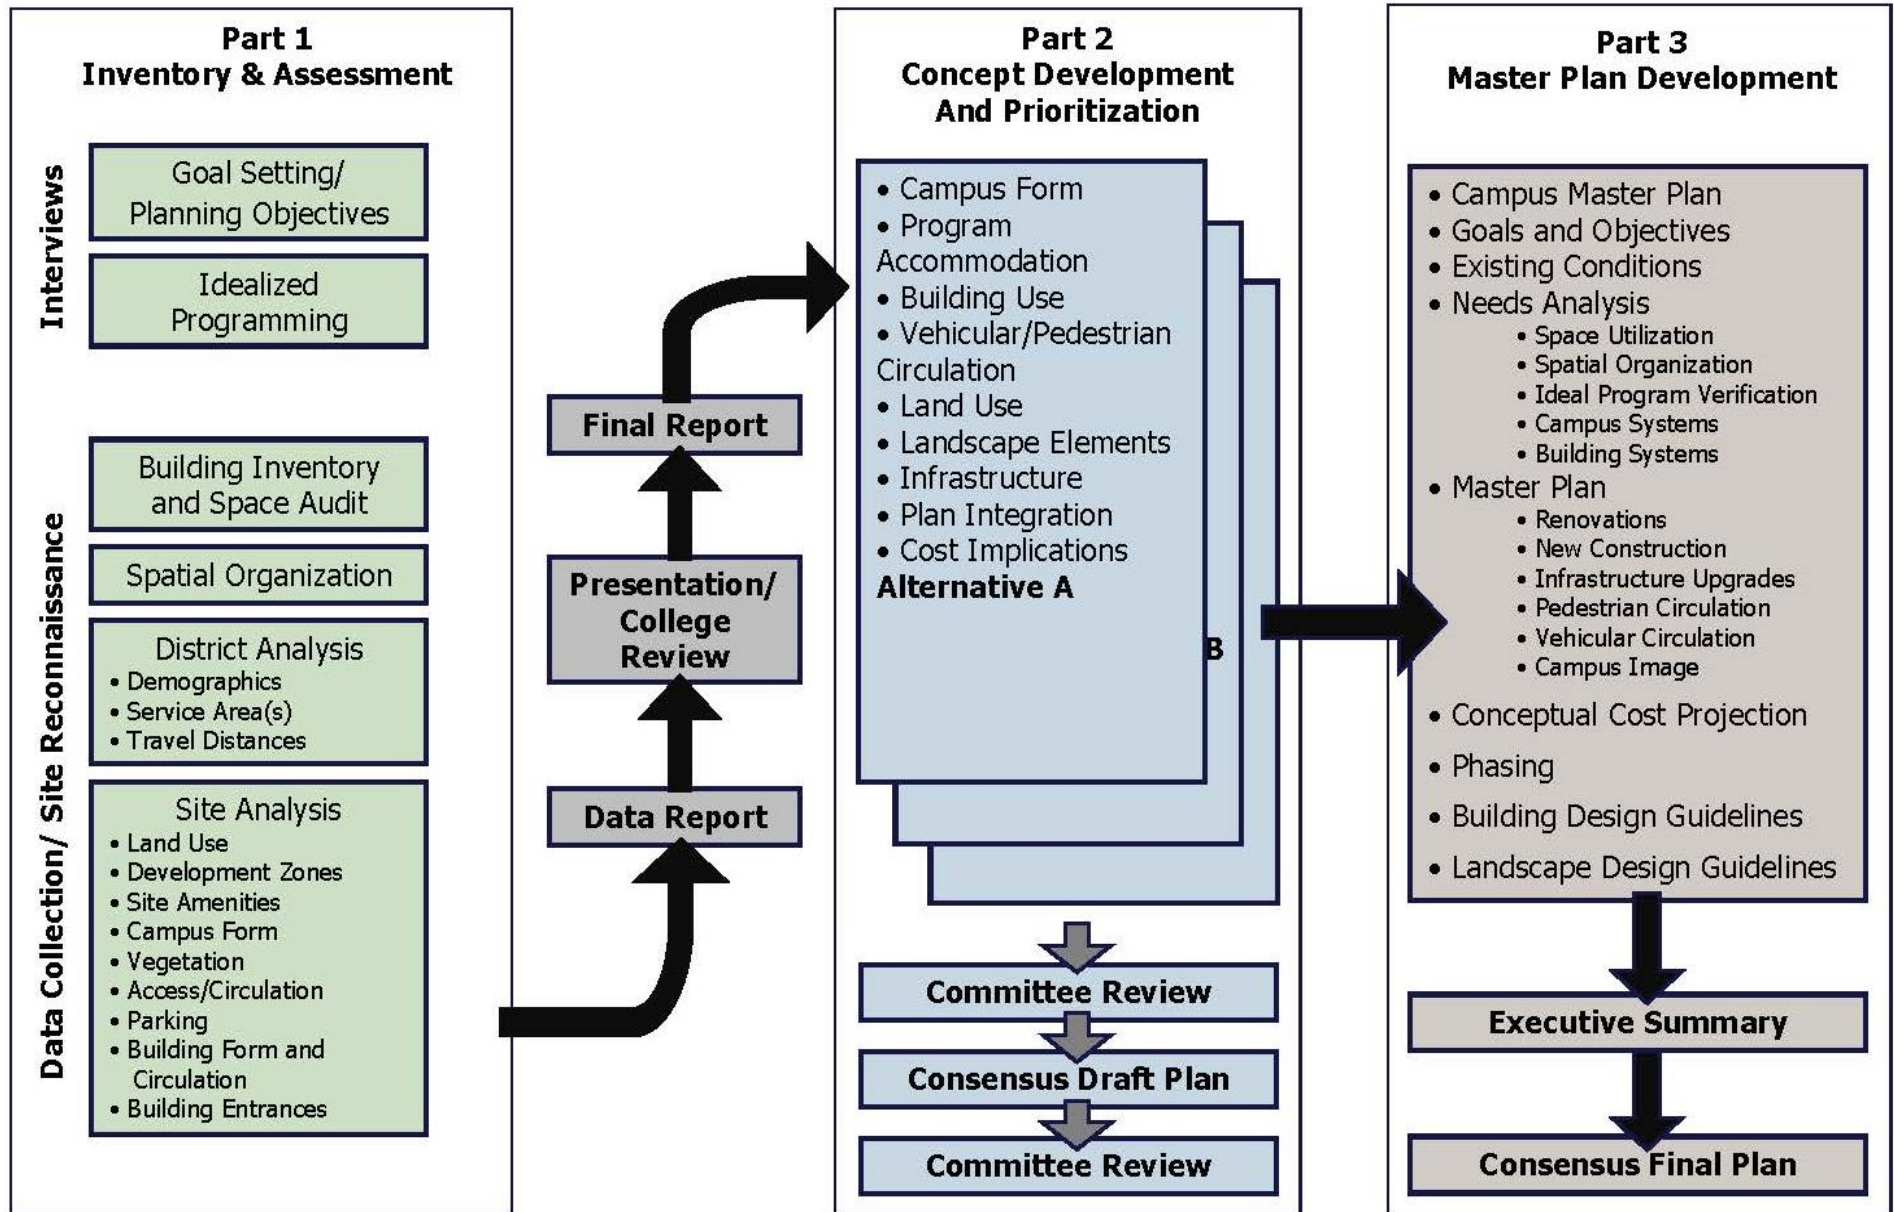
Part 1
Inventory & Assessment

Interviews

Goal Setting/ Planning Objectives

Idealized Programming

Data Collection/ Site Reconnaissance

Building Inventory and Space Audit

Spatial Organization

District Analysis
• Demographics
• Service Area(s)
• Travel Distances

Site Analysis
• Land Use
• Development Zones
• Site Amenities
• Campus Form
• Vegetation
• Access/Circulation
• Parking
• Building Form and Circulation
• Building Entrances

Final Report

Presentation/ College Review

Data Report

Part 2
Concept Development And Prioritization

• Campus Form
• Program Accommodation
• Building Use
• Vehicular/Pedestrian Circulation
• Land Use
• Landscape Elements
• Infrastructure
• Plan Integration
• Cost Implications
Alternative A

B

Committee Review

Consensus Draft Plan

Committee Review

Part 3
Master Plan Development

• Campus Master Plan
• Goals and Objectives
• Existing Conditions
• Needs Analysis
• Space Utilization
• Spatial Organization
• Ideal Program Verification
• Campus Systems
• Building Systems
• Master Plan
• Renovations
• New Construction
• Infrastructure Upgrades
• Pedestrian Circulation
• Vehicular Circulation
• Campus Image
• Conceptual Cost Projection
• Phasing
• Building Design Guidelines
• Landscape Design Guidelines

Executive Summary

Consensus Final Plan